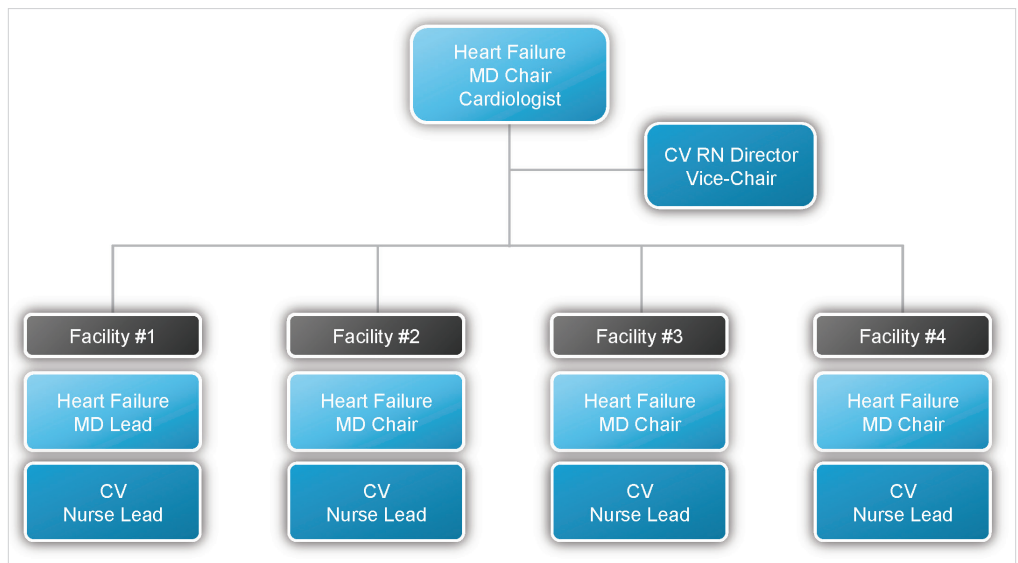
Heart Failure
MD Chair
Cardiologist

CV RN Director
Vice-Chair

Facility #1

Heart Failure
MD Lead

CV
Nurse Lead

Facility #2

Heart Failure
MD Chair

CV
Nurse Lead

Facility #3

Heart Failure
MD Chair

CV
Nurse Lead

Facility #4

Heart Failure
MD Chair

CV
Nurse Lead